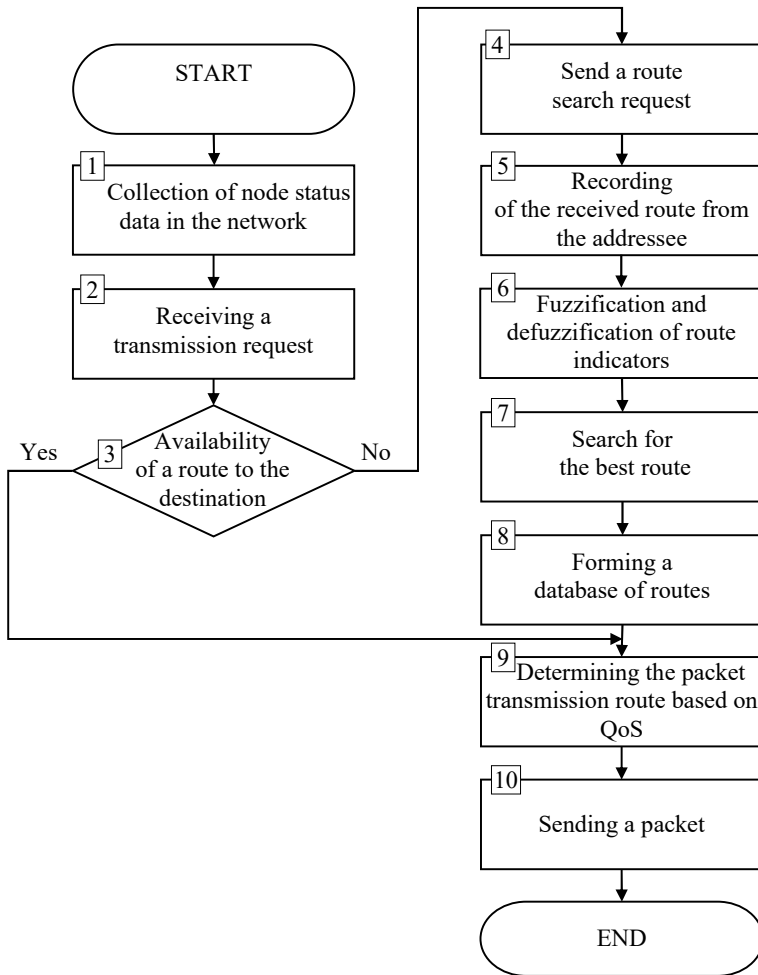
START

1
Collection of node status data in the network

2
Receiving a transmission request

3
Availability of a route to the destination

Yes

No

4
Send a route search request

5
Recording of the received route from the addressee

6
Fuzzification and defuzzification of route indicators

7
Search for the best route

8
Forming a database of routes

9
Determining the packet transmission route based on QoS

10
Sending a packet

END